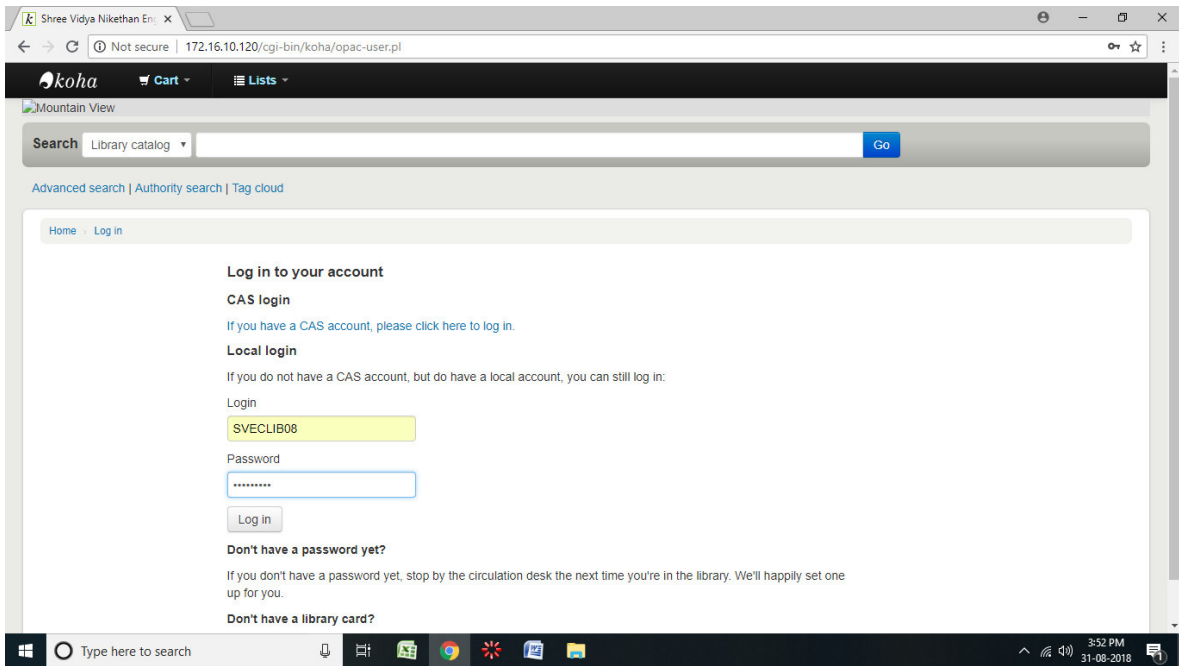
Shree Vidya Nikethan En
Not secure | 172.16.10.120/cgi-bin/koha/opac-user.pl

koha Cart Lists

Mountain View

Search Library catalog Go

Advanced search | Authority search | Tag cloud

Home › Log in

Log in to your account

CAS login

If you have a CAS account, please click here to log in.

Local login

If you do not have a CAS account, but do have a local account, you can still log in:

Login

SVECLIB08

Password

•••••••••

Log in

Don't have a password yet?

If you don't have a password yet, stop by the circulation desk the next time you're in the library. We'll happily set one up for you.

Don't have a library card?

Type here to search

3:52 PM
31-08-2018